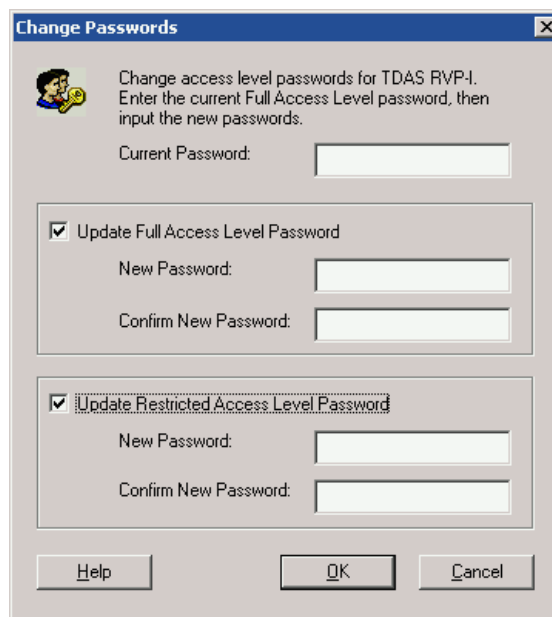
Change Passwords

Change access level passwords for TDAS RVP-I. Enter the current Full Access Level password, then input the new passwords.

Current Password:

Update Full Access Level Password

New Password:

Confirm New Password:

Update Restricted Access Level Password

New Password:

Confirm New Password:

Help

OK

Cancel